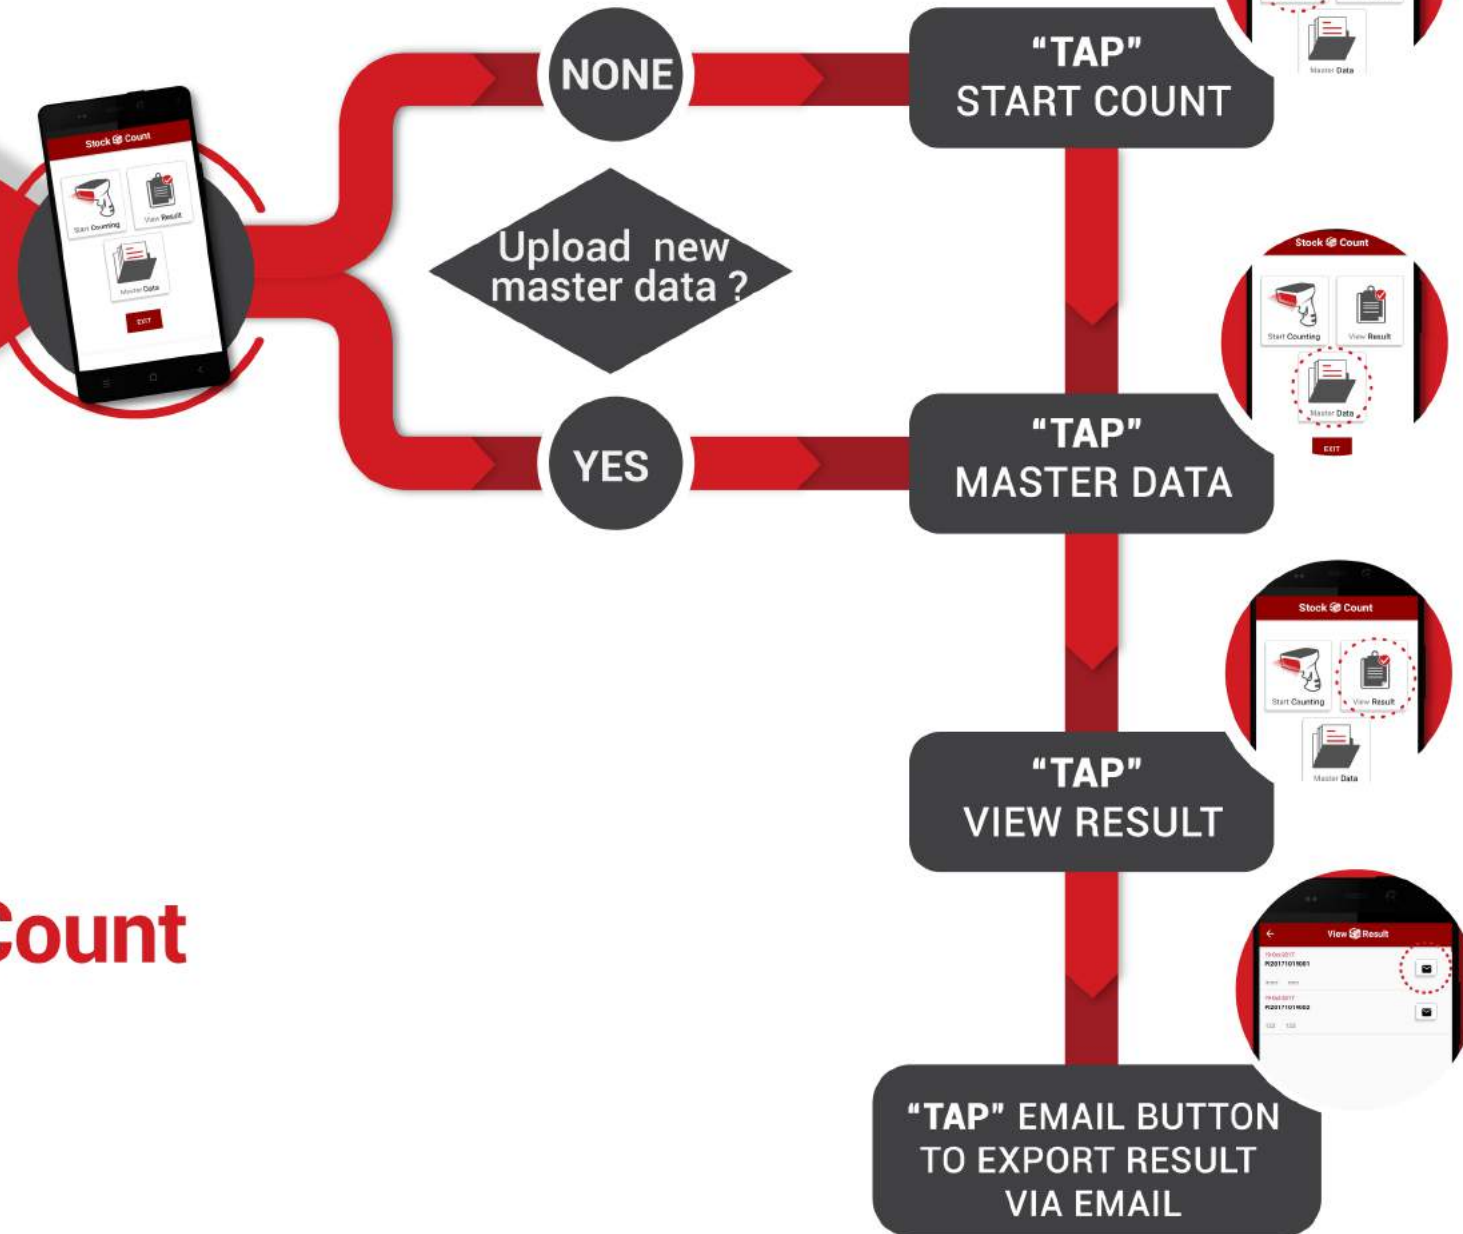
Stock Count
Start Counting
View Result
Master Data
EXIT

NONE

Upload new master data ?

YES

"TAP"
START COUNT

Master Data

Stock Count
Start Counting
View Result
Master Data
EXIT

"TAP"
MASTER DATA

Stock Count
Start Counting
View Result
Master Data

"TAP"
VIEW RESULT

View Result
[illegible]
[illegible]

Count

"TAP" EMAIL BUTTON TO EXPORT RESULT VIA EMAIL